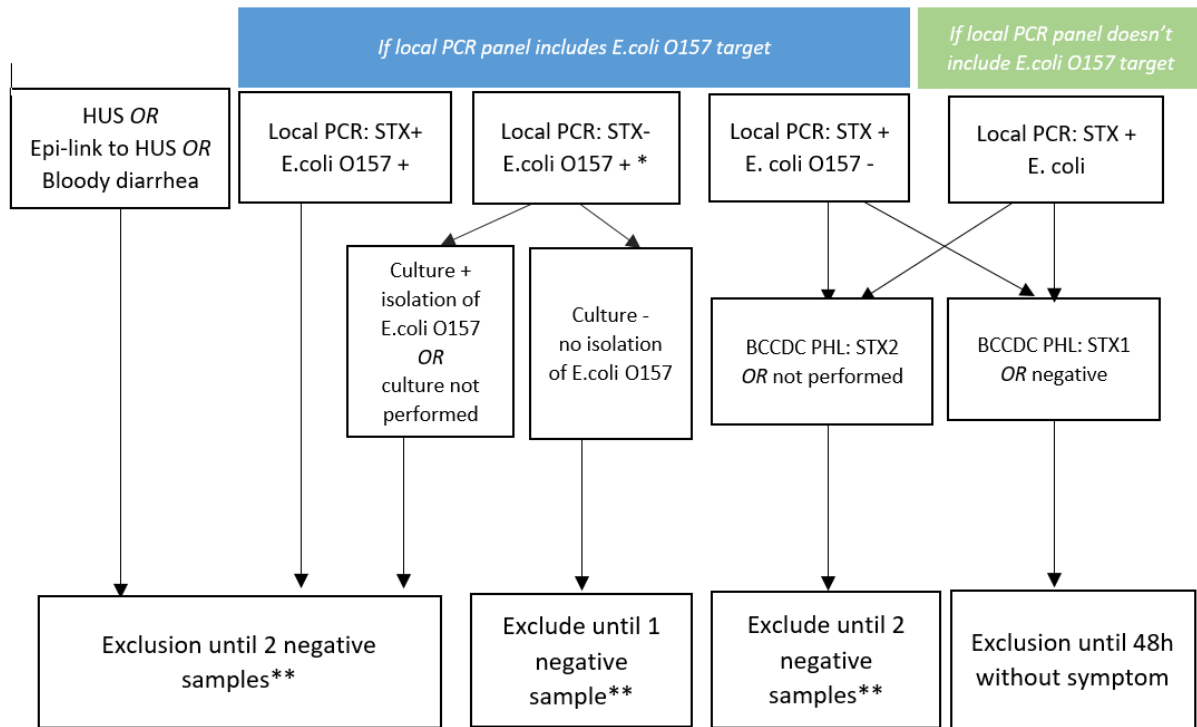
If local PCR panel includes E.coli O157 target

If local PCR panel doesn't include E.coli O157 target

HUS *OR* Epi-link to HUS *OR* Bloody diarrhea

Local PCR: STX+ E.coli O157 +

Local PCR: STX- E.coli O157 + *

Local PCR: STX + E. coli O157 -

Local PCR: STX + E. coli

Culture + isolation of E.coli O157 *OR* culture not performed

Culture - no isolation of E.coli O157

BCCDC PHL: STX2 *OR* not performed

BCCDC PHL: STX1 *OR* negative

Exclusion until 2 negative samples**

Exclude until 1 negative sample**

Exclude until 2 negative samples**

Exclusion until 48h without symptom